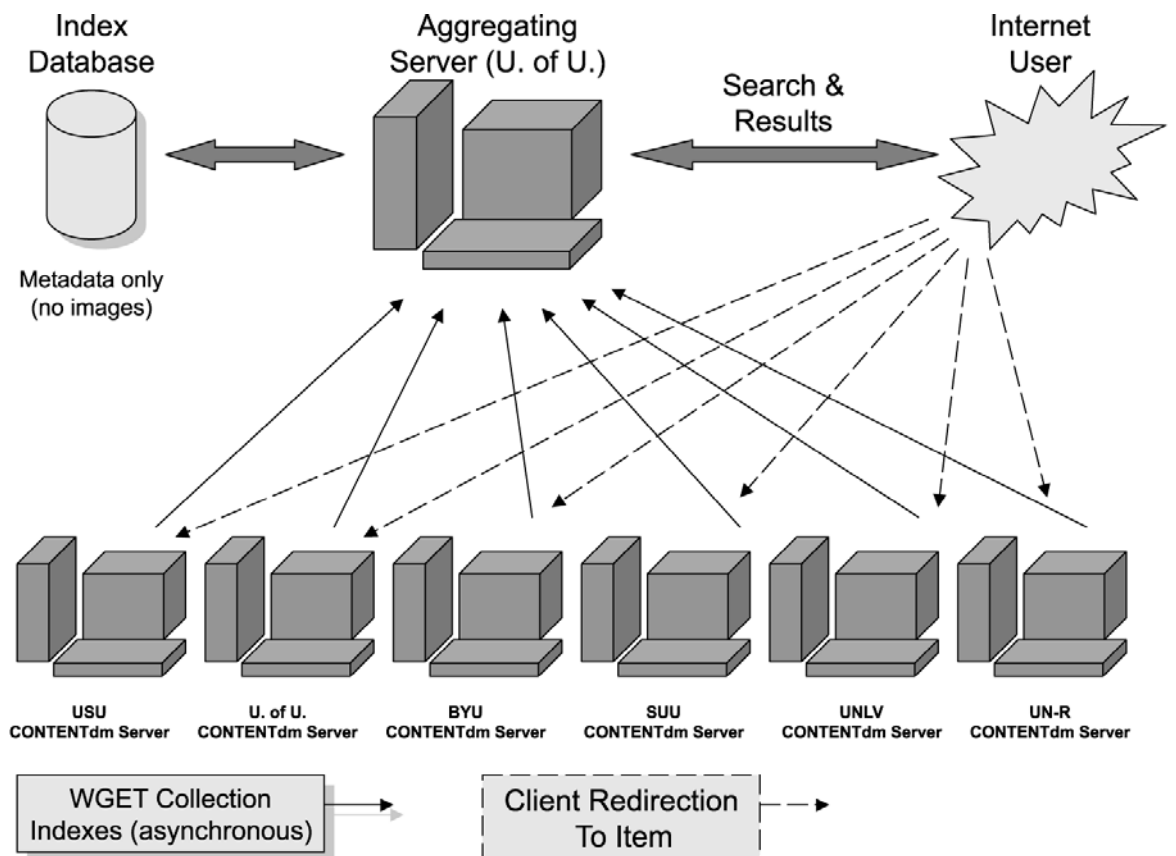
Index Database

Metadata only (no images)

Aggregating Server (U. of U.)

Search & Results

Internet User

USU CONTENTdm Server

U. of U. CONTENTdm Server

BYU CONTENTdm Server

SUU CONTENTdm Server

UNLV CONTENTdm Server

UN-R CONTENTdm Server

WGET Collection Indexes (asynchronous)

Client Redirection To Item